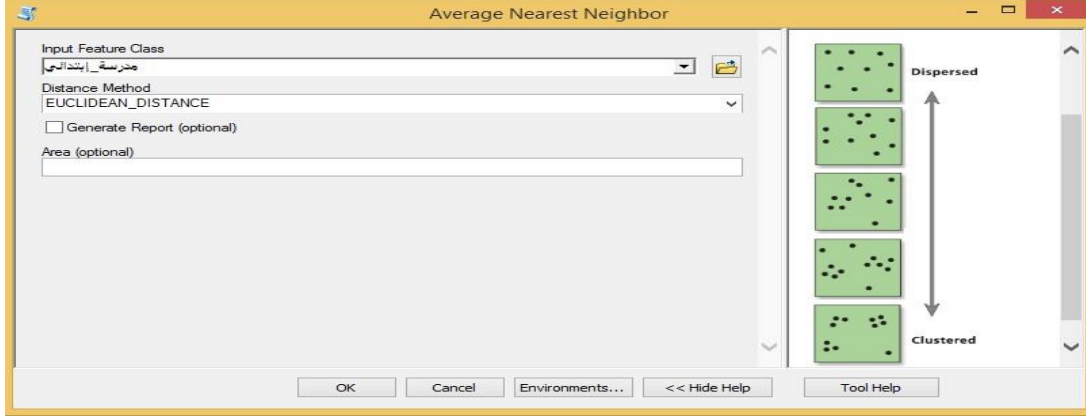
Average Nearest Neighbor

Input Feature Class
مدرسة_إبتدائي
Distance Method
EUCLIDEAN_DISTANCE
Generate Report (optional)
Area (optional)

Dispersed
Clustered

OK
Cancel
Environments...
<< Hide Help
Tool Help